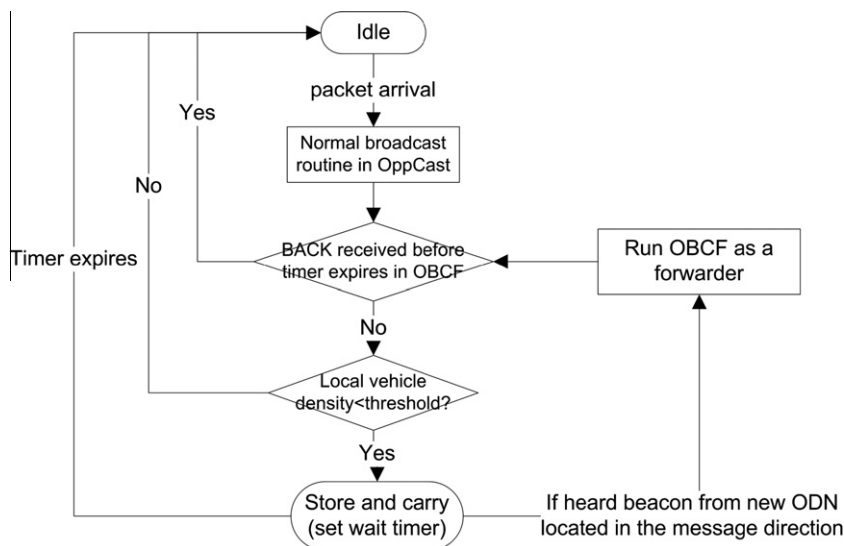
Idle

packet arrival

Yes

Normal broadcast routine in OppCast

No

Timer expires

BACK received before timer expires in OBCF

Run OBCF as a forwarder

No

Local vehicle density<threshold?

Yes

Store and carry (set wait timer)

If heard beacon from new ODN located in the message direction